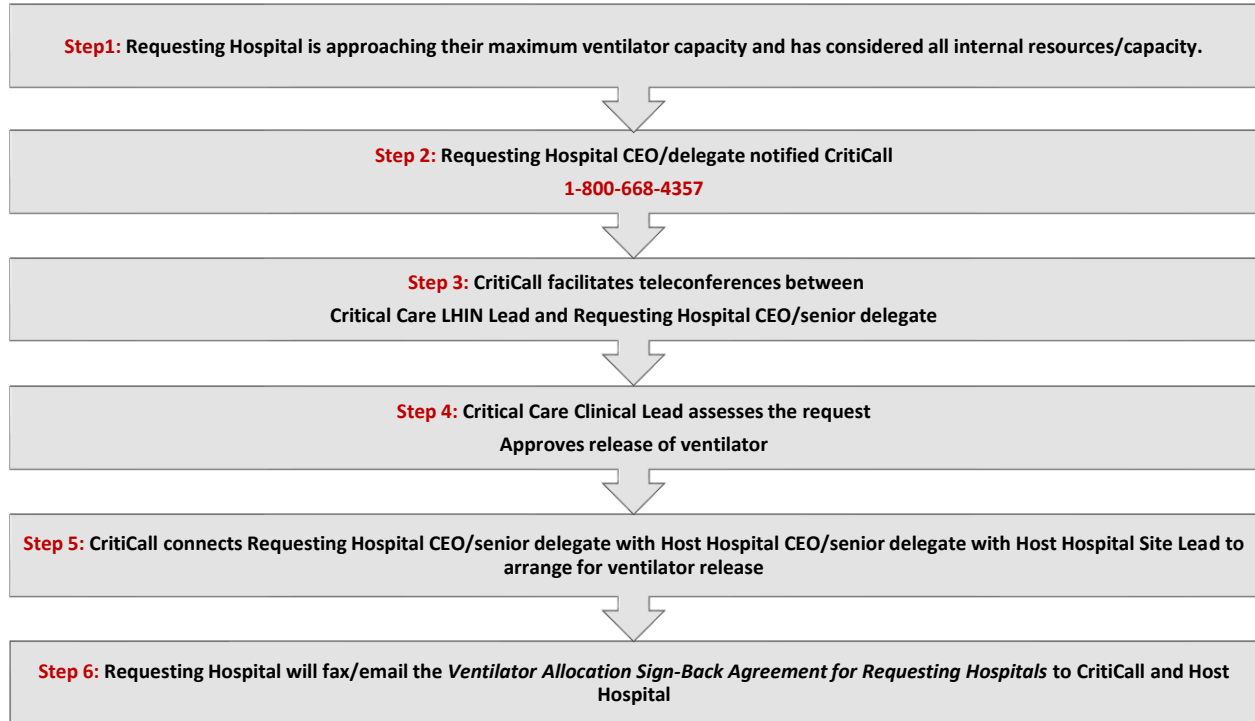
Step1: Requesting Hospital is approaching their maximum ventilator capacity and has considered all internal resources/capacity.

Step 2: Requesting Hospital CEO/delegate notified CritiCall
1-800-668-4357

Step 3: CritiCall facilitates teleconferences between
Critical Care LHIN Lead and Requesting Hospital CEO/senior delegate

Step 4: Critical Care Clinical Lead assesses the request
Approves release of ventilator

Step 5: CritiCall connects Requesting Hospital CEO/senior delegate with Host Hospital CEO/senior delegate with Host Hospital Site Lead to arrange for ventilator release

Step 6: Requesting Hospital will fax/email the Ventilator Allocation Sign-Back Agreement for Requesting Hospitals to CritiCall and Host Hospital